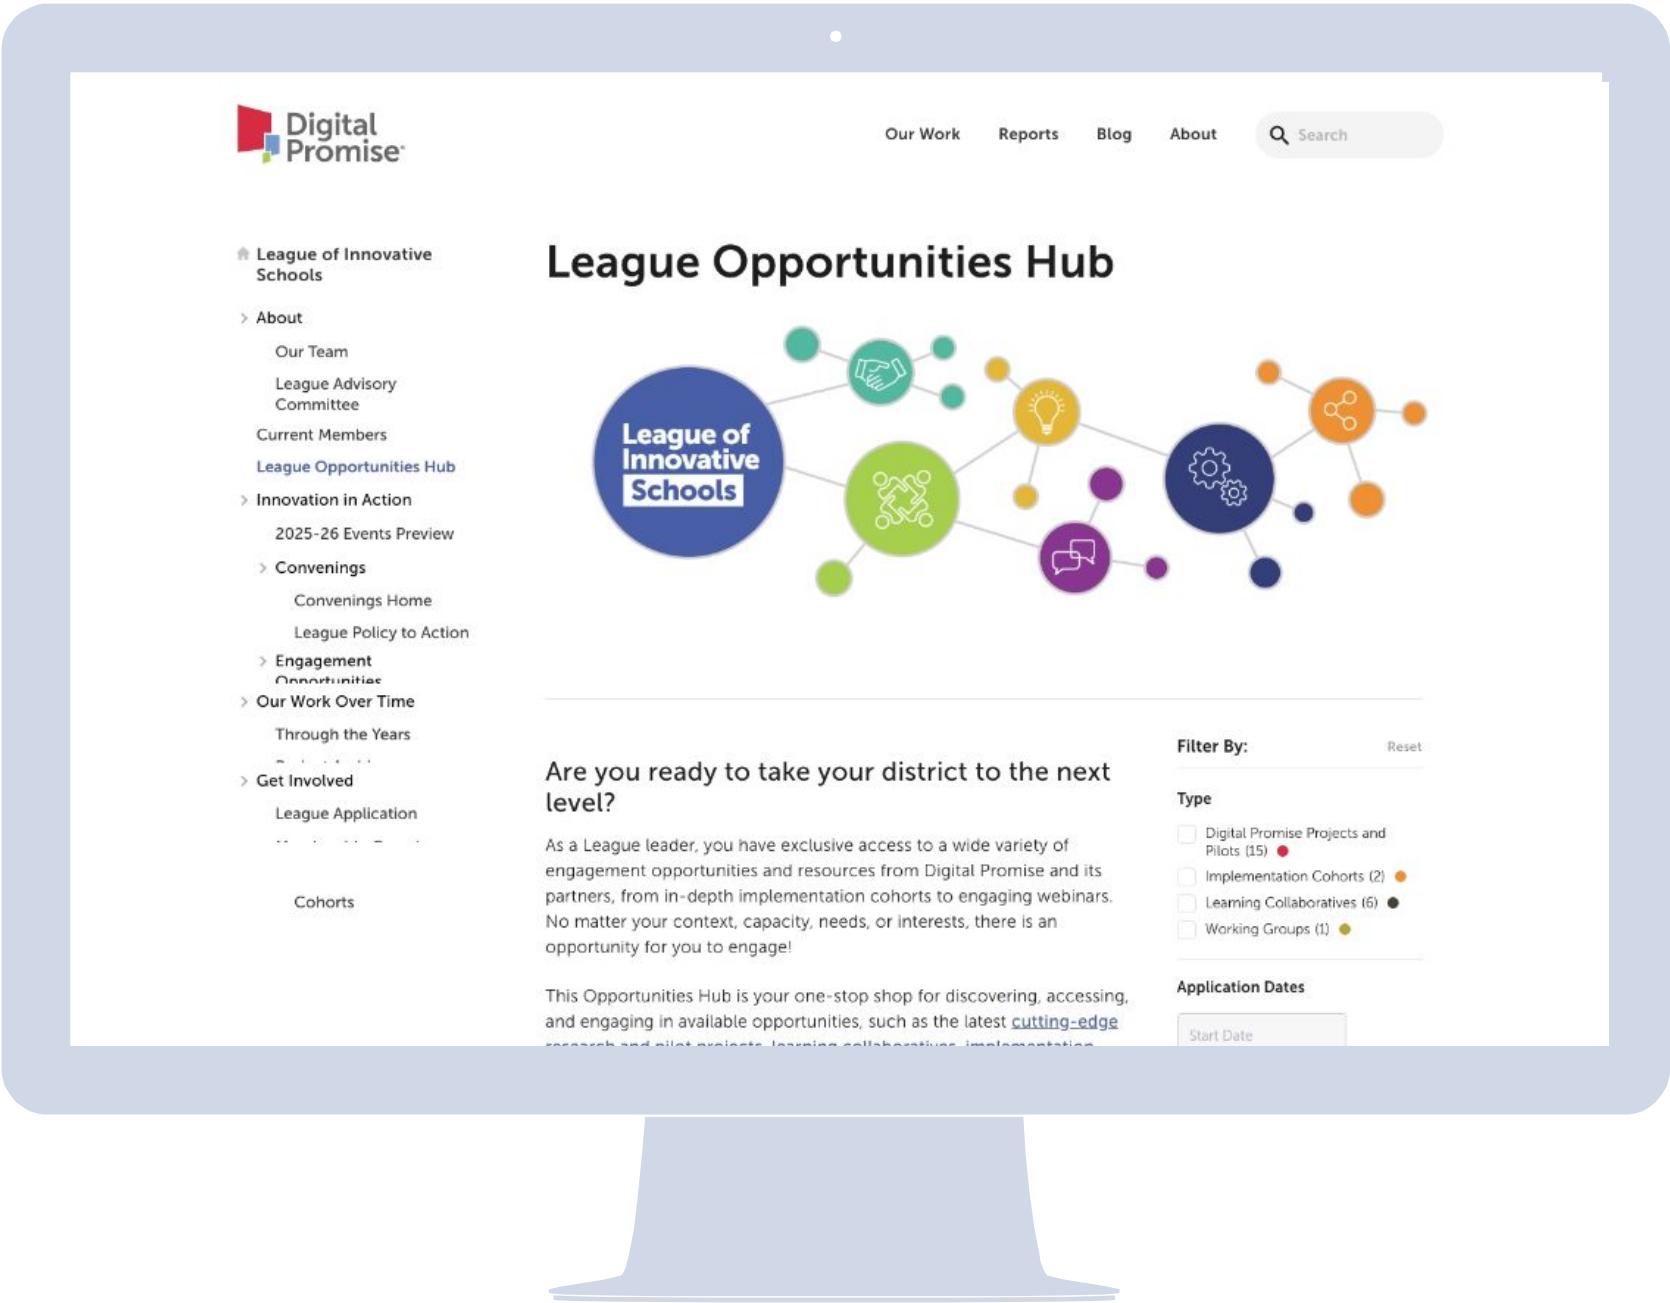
Digital Promise

Our Work Reports Blog About Search

League of Innovative Schools

About

Our Team

League Advisory Committee

Current Members

League Opportunities Hub

Innovation in Action

2025-26 Events Preview

Convenings

Convenings Home

League Policy to Action

Engagement Opportunities

Our Work Over Time

Through the Years

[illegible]

Get Involved

League Application

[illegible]

Cohorts

League Opportunities Hub

League of Innovative Schools

Are you ready to take your district to the next level?

As a League leader, you have exclusive access to a wide variety of engagement opportunities and resources from Digital Promise and its partners, from in-depth implementation cohorts to engaging webinars. No matter your context, capacity, needs, or interests, there is an opportunity for you to engage!

This Opportunities Hub is your one-stop shop for discovering, accessing, and engaging in available opportunities, such as the latest cutting-edge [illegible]

Filter By: Reset

Type

Digital Promise Projects and Pilots (15)

Implementation Cohorts (2)

Learning Collaboratives (6)

Working Groups (1)

Application Dates

Start Date